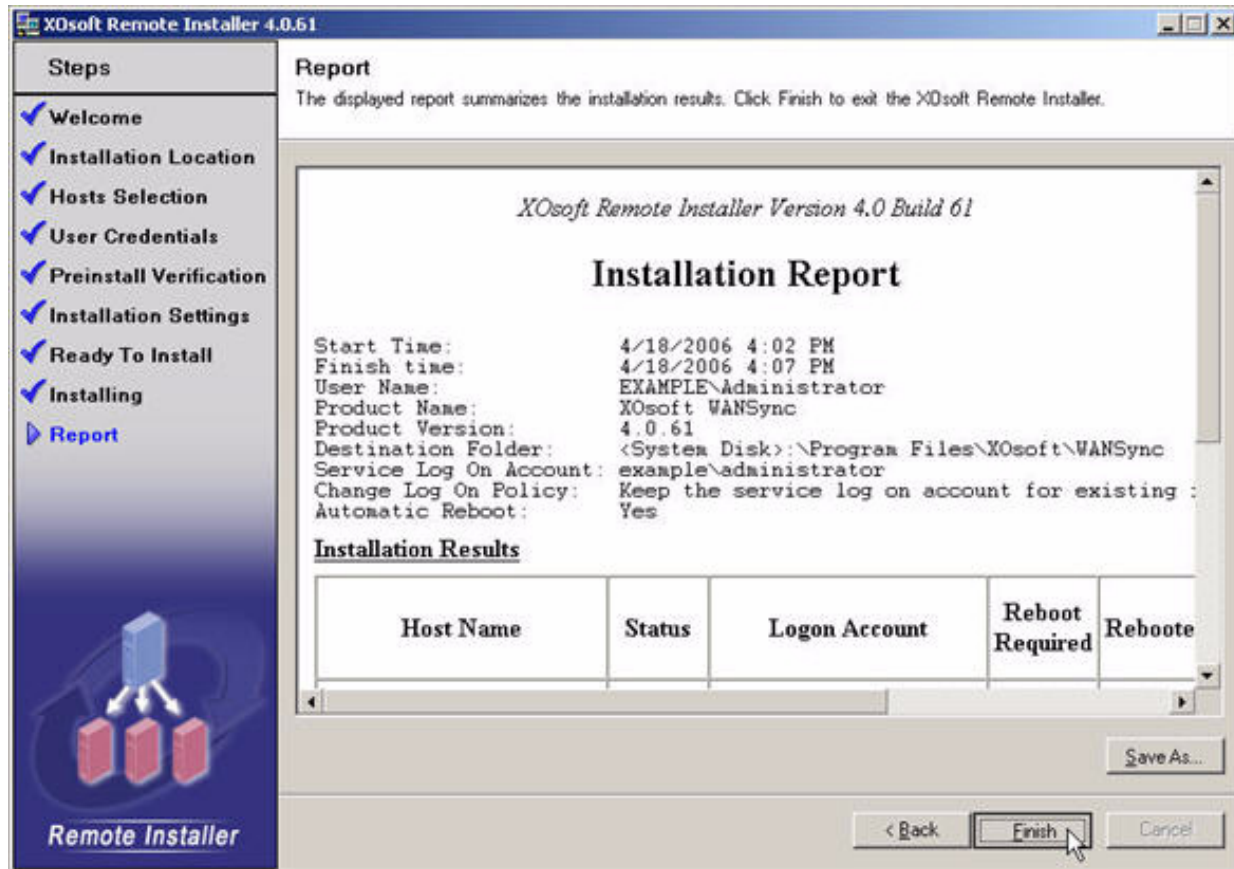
XOsoft Remote Installer 4.0.61

Steps

Welcome
Installation Location
Hosts Selection
User Credentials
Preinstall Verification
Installation Settings
Ready To Install
Installing
Report

Remote Installer

Report
The displayed report summarizes the installation results. Click Finish to exit the XOsoft Remote Installer.

XOsoft Remote Installer Version 4.0 Build 61

Installation Report

Start Time: 4/18/2006 4:02 PM
Finish time: 4/18/2006 4:07 PM
User Name: EXAMPLE\Administrator
Product Name: XOsoft WANSync
Product Version: 4.0.61
Destination Folder: <System Disk>:\Program Files\XOsoft\WANSync
Service Log On Account: example\administrator
Change Log On Policy: Keep the service log on account for existing :
Automatic Reboot: Yes

Installation Results

| Host Name | Status | Logon Account | Reboot Required | Reboote |
|---|---|---|---|---|

Save As...

< Back Finish Cancel